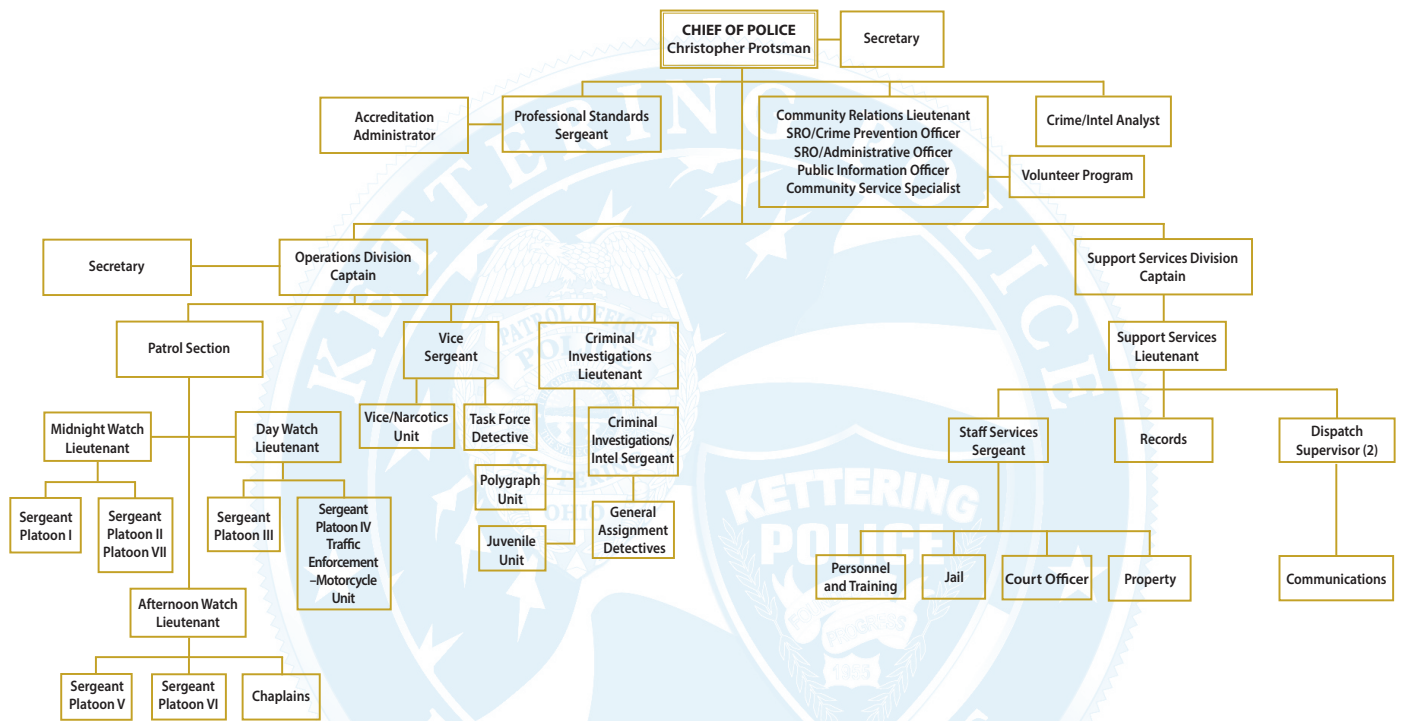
CHIEF OF POLICE
Christopher Protsman

Secretary

Accreditation Administrator

Professional Standards Sergeant

Community Relations Lieutenant
SRO/Crime Prevention Officer
SRO/Administrative Officer
Public Information Officer
Community Service Specialist

Crime/Intel Analyst

Volunteer Program

Secretary

Operations Division Captain

Support Services Division Captain

Patrol Section

Vice Sergeant

Criminal Investigations Lieutenant

Support Services Lieutenant

Vice/Narcotics Unit

Task Force Detective

Criminal Investigations/ Intel Sergeant

Midnight Watch Lieutenant

Day Watch Lieutenant

Polygraph Unit

Juvenile Unit

General Assignment Detectives

Sergeant Platoon I

Sergeant Platoon II Platoon VII

Sergeant Platoon III

Sergeant Platoon IV Traffic Enforcement –Motorcycle Unit

Afternoon Watch Lieutenant

Sergeant Platoon V

Sergeant Platoon VI

Chaplains

Staff Services Sergeant

Records

Dispatch Supervisor (2)

Personnel and Training

Jail

Court Officer

Property

Communications

KETTERING POLICE